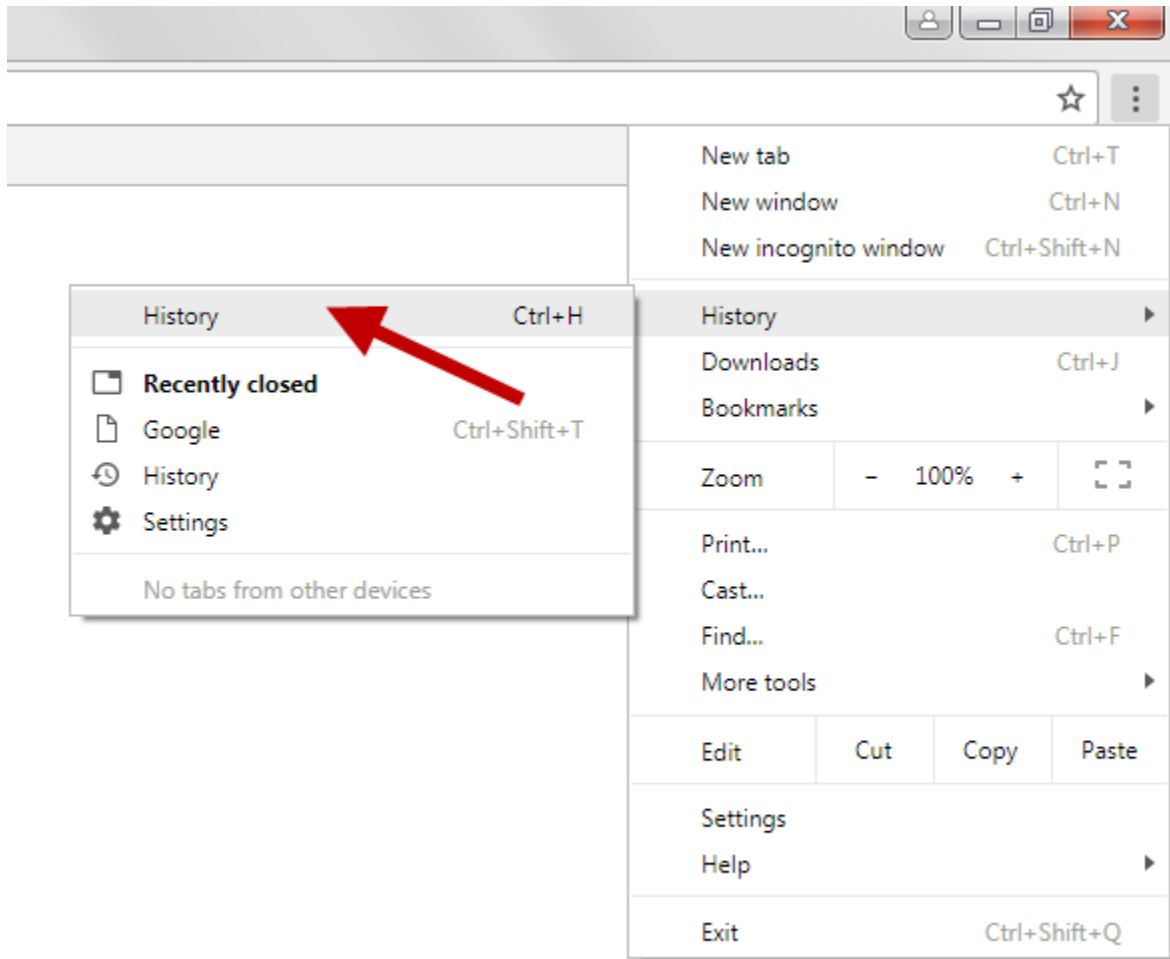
New tab Ctrl+T
New window Ctrl+N
New incognito window Ctrl+Shift+N

History

Ctrl+H

Recently closed
Google Ctrl+Shift+T
History
Settings

No tabs from other devices

History
Downloads Ctrl+J
Bookmarks

Zoom – 100% +

Print... Ctrl+P
Cast...
Find... Ctrl+F
More tools

Edit Cut Copy Paste

Settings
Help

Exit Ctrl+Shift+Q